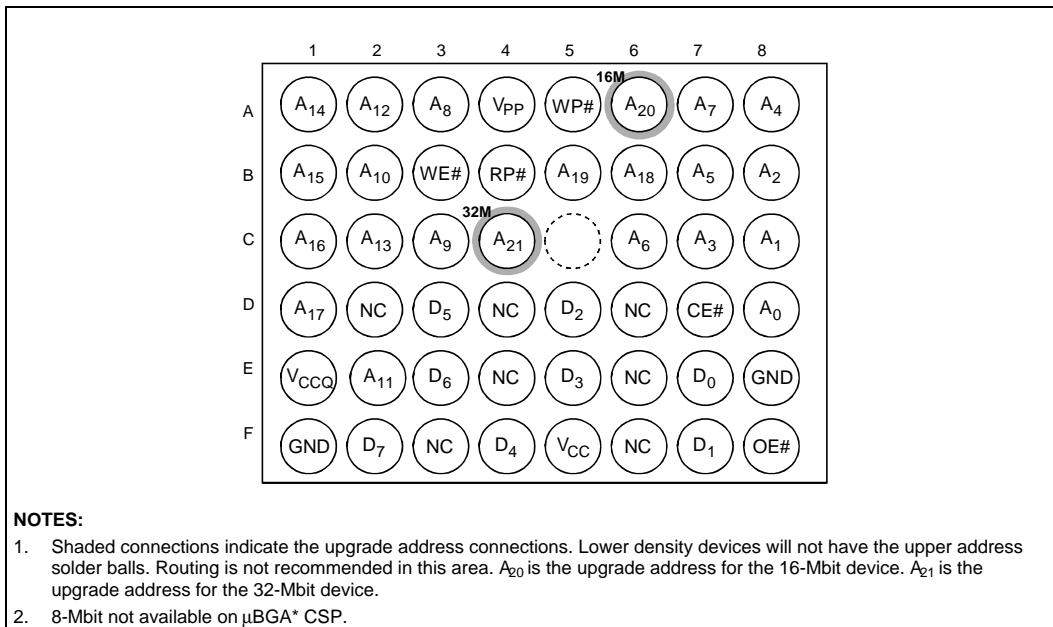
1 2 3 4 5 6 7 8

A $A_{14}$ $A_{12}$ $A_8$ $V_{PP}$ WP# 16M $A_{20}$ $A_7$ $A_4$

B $A_{15}$ $A_{10}$ WE# RP# $A_{19}$ $A_{18}$ $A_5$ $A_2$

C $A_{16}$ $A_{13}$ $A_9$ 32M $A_{21}$ $A_6$ $A_3$ $A_1$

D $A_{17}$ NC $D_5$ NC $D_2$ NC CE# $A_0$

E $V_{CCQ}$ $A_{11}$ $D_6$ NC $D_3$ NC $D_0$ GND

F GND $D_7$ NC $D_4$ $V_{CC}$ NC $D_1$ OE#

NOTES:

1. Shaded connections indicate the upgrade address connections. Lower density devices will not have the upper address solder balls. Routing is not recommended in this area. $A_{20}$ is the upgrade address for the 16-Mbit device. $A_{21}$ is the upgrade address for the 32-Mbit device.

2. 8-Mbit not available on μBGA* CSP.